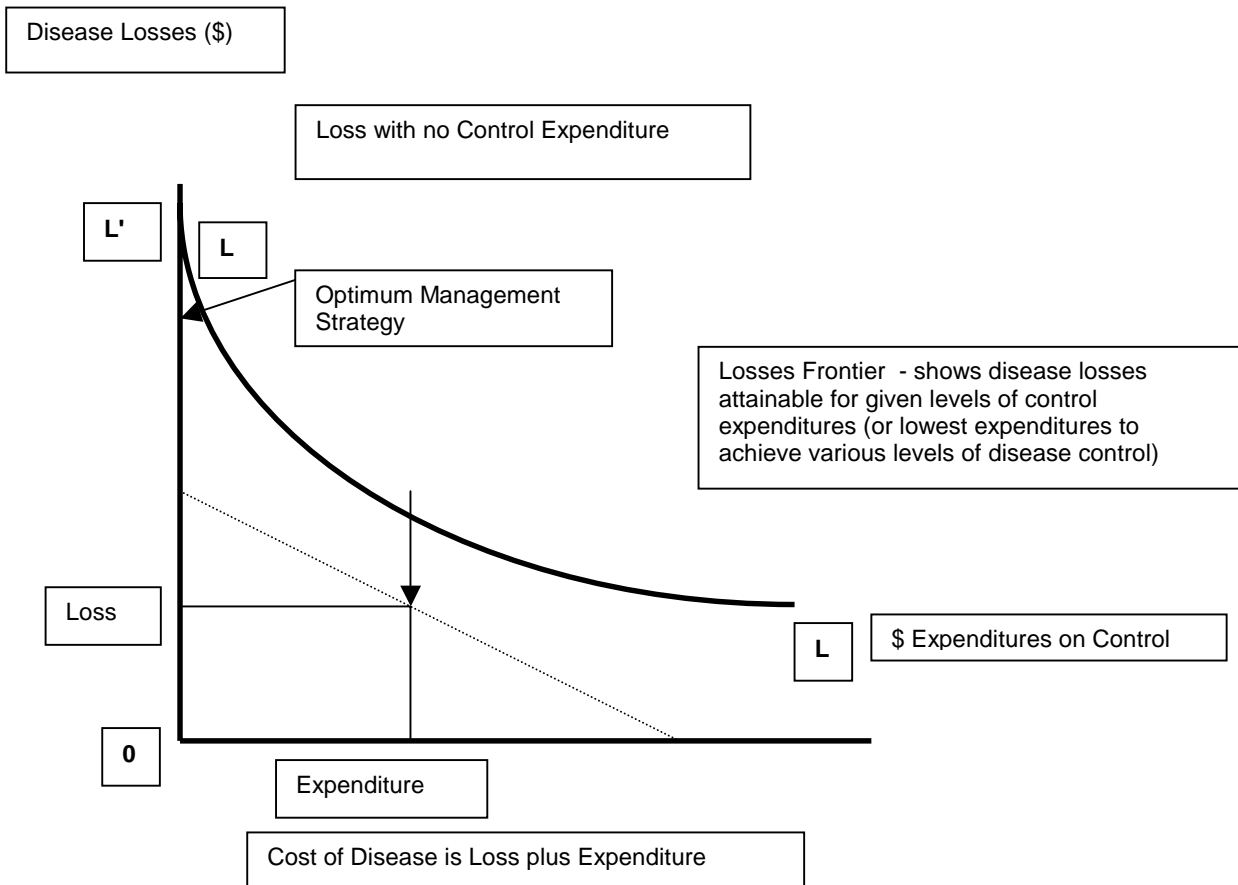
Disease Losses ($)

Loss with no Control Expenditure

L'

L

Optimum Management Strategy

Losses Frontier - shows disease losses attainable for given levels of control expenditures (or lowest expenditures to achieve various levels of disease control)

Loss

L

$ Expenditures on Control

0

Expenditure

Cost of Disease is Loss plus Expenditure